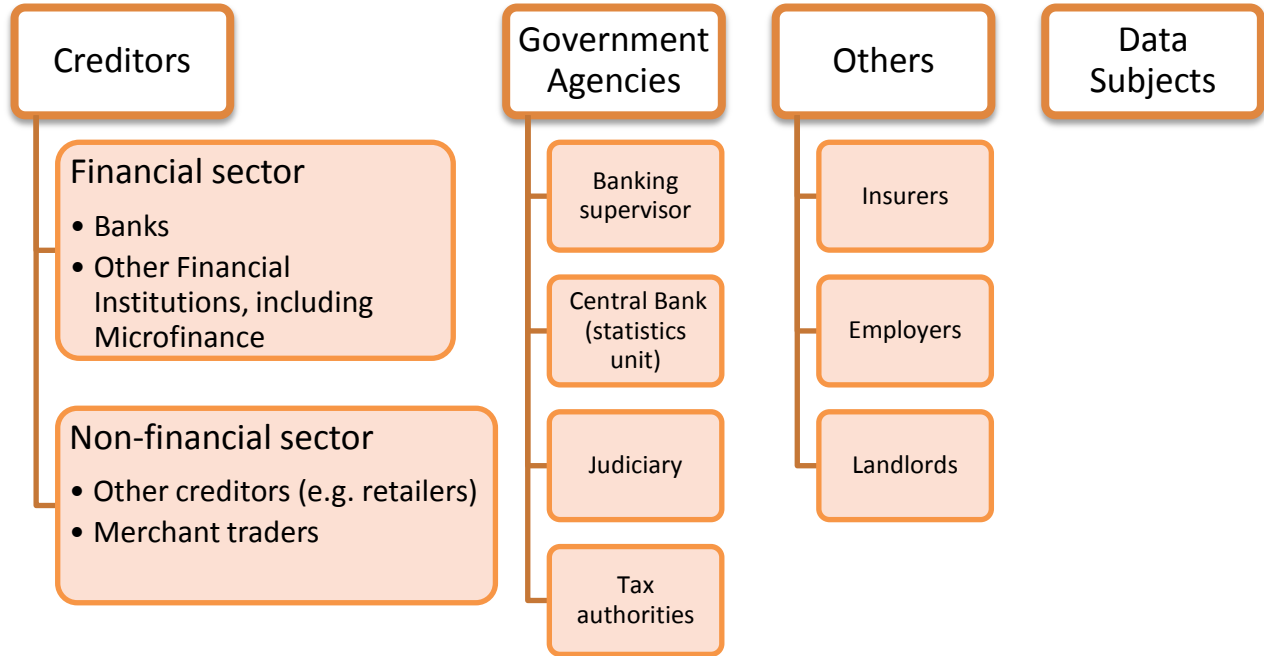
Creditors

Financial sector

• Banks
• Other Financial Institutions, including Microfinance

Non-financial sector

• Other creditors (e.g. retailers)
• Merchant traders

Government Agencies

Banking supervisor

Central Bank (statistics unit)

Judiciary

Tax authorities

Others

Insurers

Employers

Landlords

Data Subjects